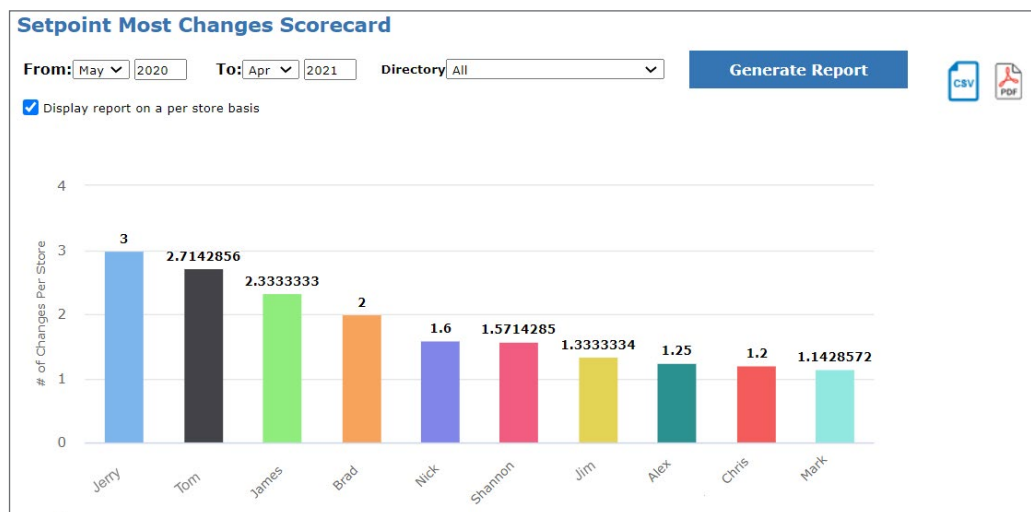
Setpoint Most Changes Scorecard

From: May 2020 To: Apr 2021 Directory All

Generate Report

CSV PDF

Display report on a per store basis

# of Changes Per Store

4
3
2
1
0

3
2.7142856
2.3333333
2
1.6
1.5714285
1.3333334
1.25
1.2
1.1428572

Jerry
Tom
James
Brad
Nick
Shannon
Jim
Alex
Chris
Mark